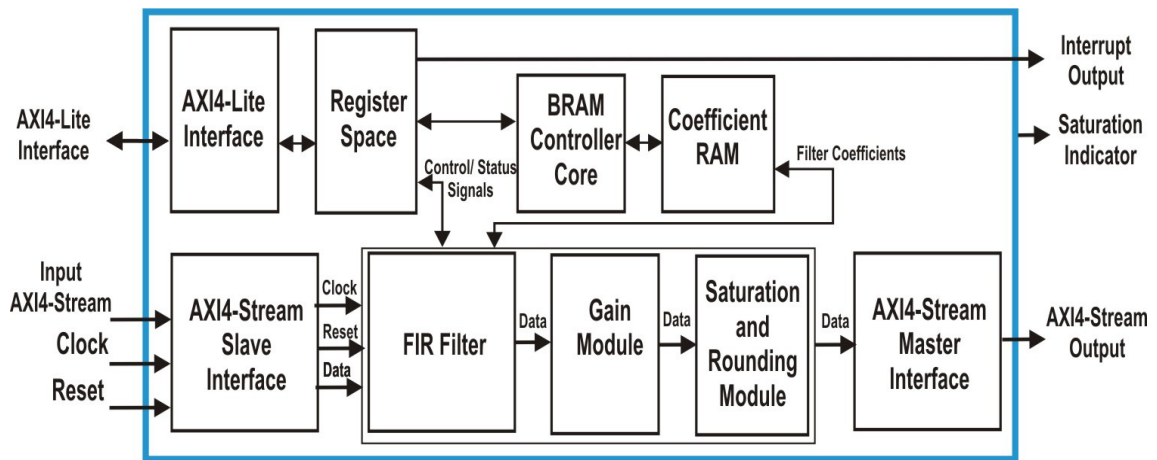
AXI4-Lite Interface

AXI4-Lite Interface

Register Space

BRAM Controller Core

Coefficient RAM

Interrupt Output

Saturation Indicator

Control/ Status Signals

Filter Coefficients

Input AXI4-Stream

Clock

Reset

AXI4-Stream Slave Interface

Clock

Reset

Data

FIR Filter

Data

Gain Module

Data

Saturation and Rounding Module

Data

AXI4-Stream Master Interface

AXI4-Stream Output